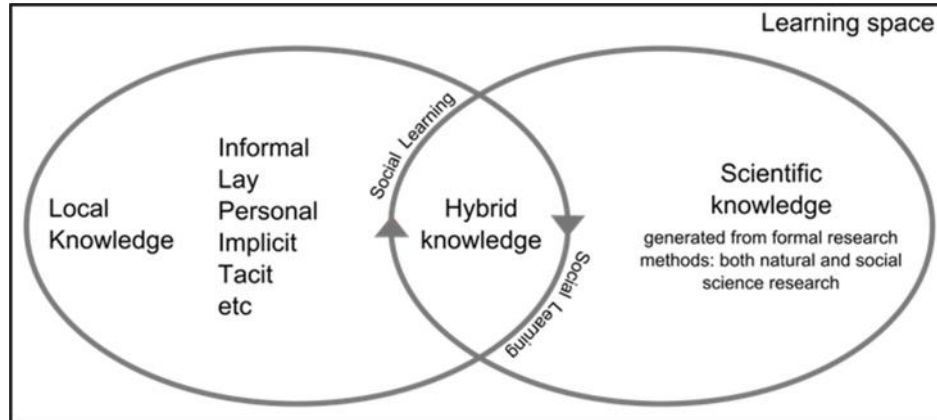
Learning space

Local Knowledge

Informal
Lay
Personal
Implicit
Tacit
etc

Social Learning

Hybrid knowledge

Social Learning

Scientific knowledge

generated from formal research methods: both natural and social science research